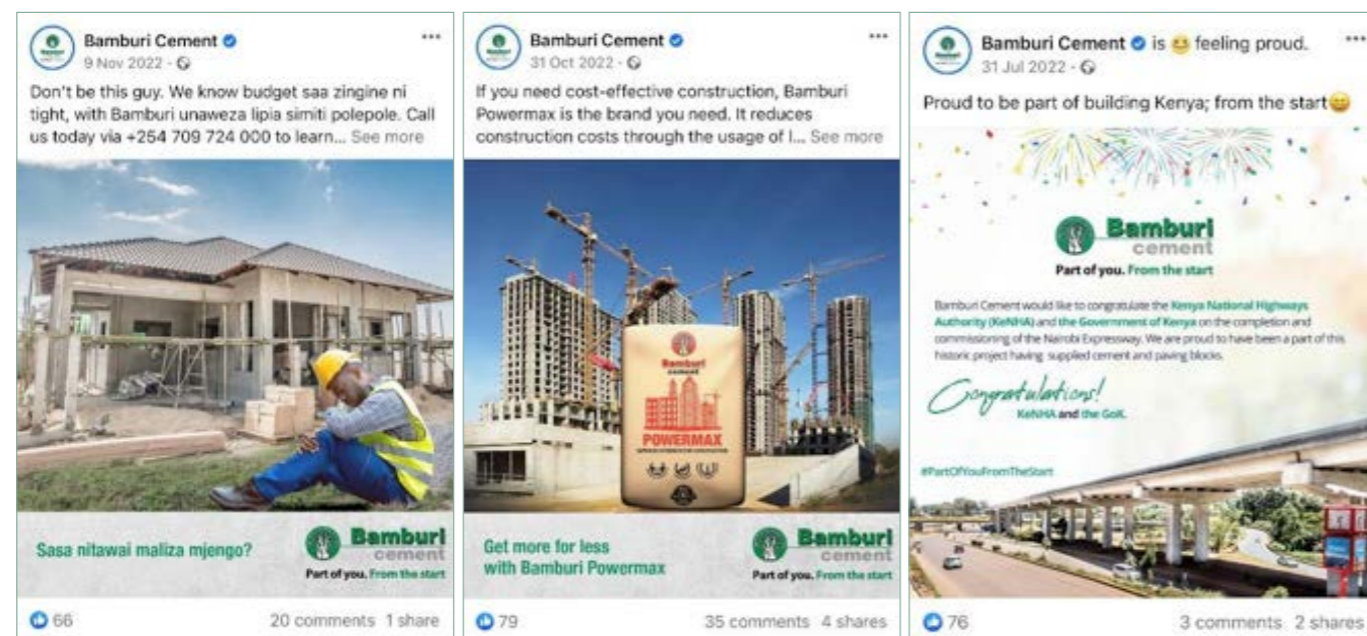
Bamburi Cement
9 Nov 2022 ·
...

Don't be this guy. We know budget saa zingine ni tight, with Bamburi unaweza lipia simiti polepole. Call us today via +254 709 724 000 to learn... See more

Sasa nitawai maliza mjengo?

Bamburi cement
Part of you. From the start

66
20 comments 1 share

Bamburi Cement
31 Oct 2022 ·
...

If you need cost-effective construction, Bamburi Powermax is the brand you need. It reduces construction costs through the usage of l... See more

Bamburi cement
POWERMAX

Get more for less with Bamburi Powermax

Bamburi cement
Part of you. From the start

79
35 comments 4 shares

Bamburi Cement is 😊 feeling proud.
31 Jul 2022 ·
...

Proud to be part of building Kenya; from the start😄

Bamburi cement
Part of you. From the start

Bamburi Cement would like to congratulate the Kenya National Highways Authority (KeNHA) and the Government of Kenya on the completion and commissioning of the Nairobi Expressway. We are proud to have been a part of this historic project having supplied cement and paving blocks.

Congratulations!
KeNHA and the GoK.

#PartOfYouFromTheStart

76
3 comments 2 shares